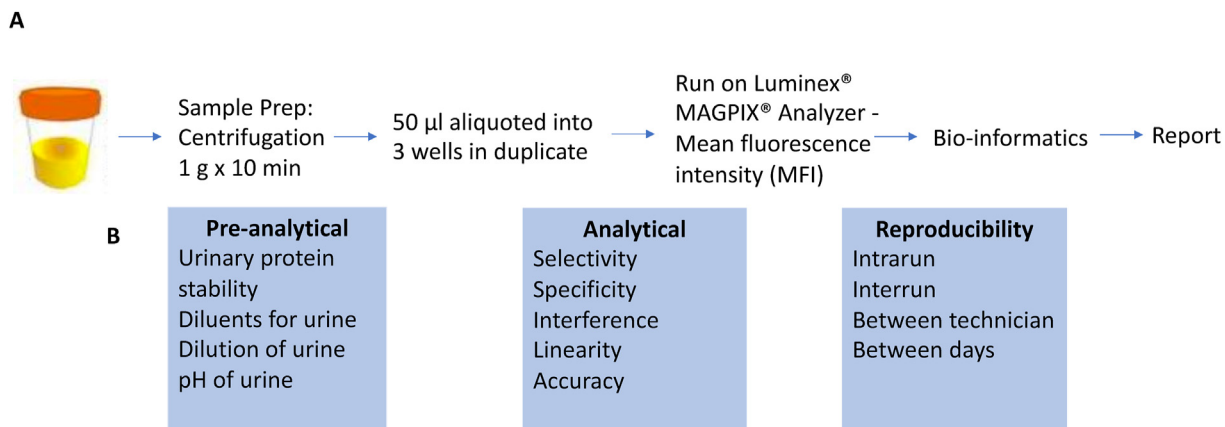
A

Sample Prep: Centrifugation 1 g x 10 min

50 µl aliquoted into 3 wells in duplicate

Run on Luminex® MAGPIX® Analyzer - Mean fluorescence intensity (MFI)

Bio-informatics

Report

B

Pre-analytical
Urinary protein stability
Diluents for urine
Dilution of urine
pH of urine

Analytical
Selectivity
Specificity
Interference
Linearity
Accuracy

Reproducibility
Intrarun
Interrun
Between technician
Between days